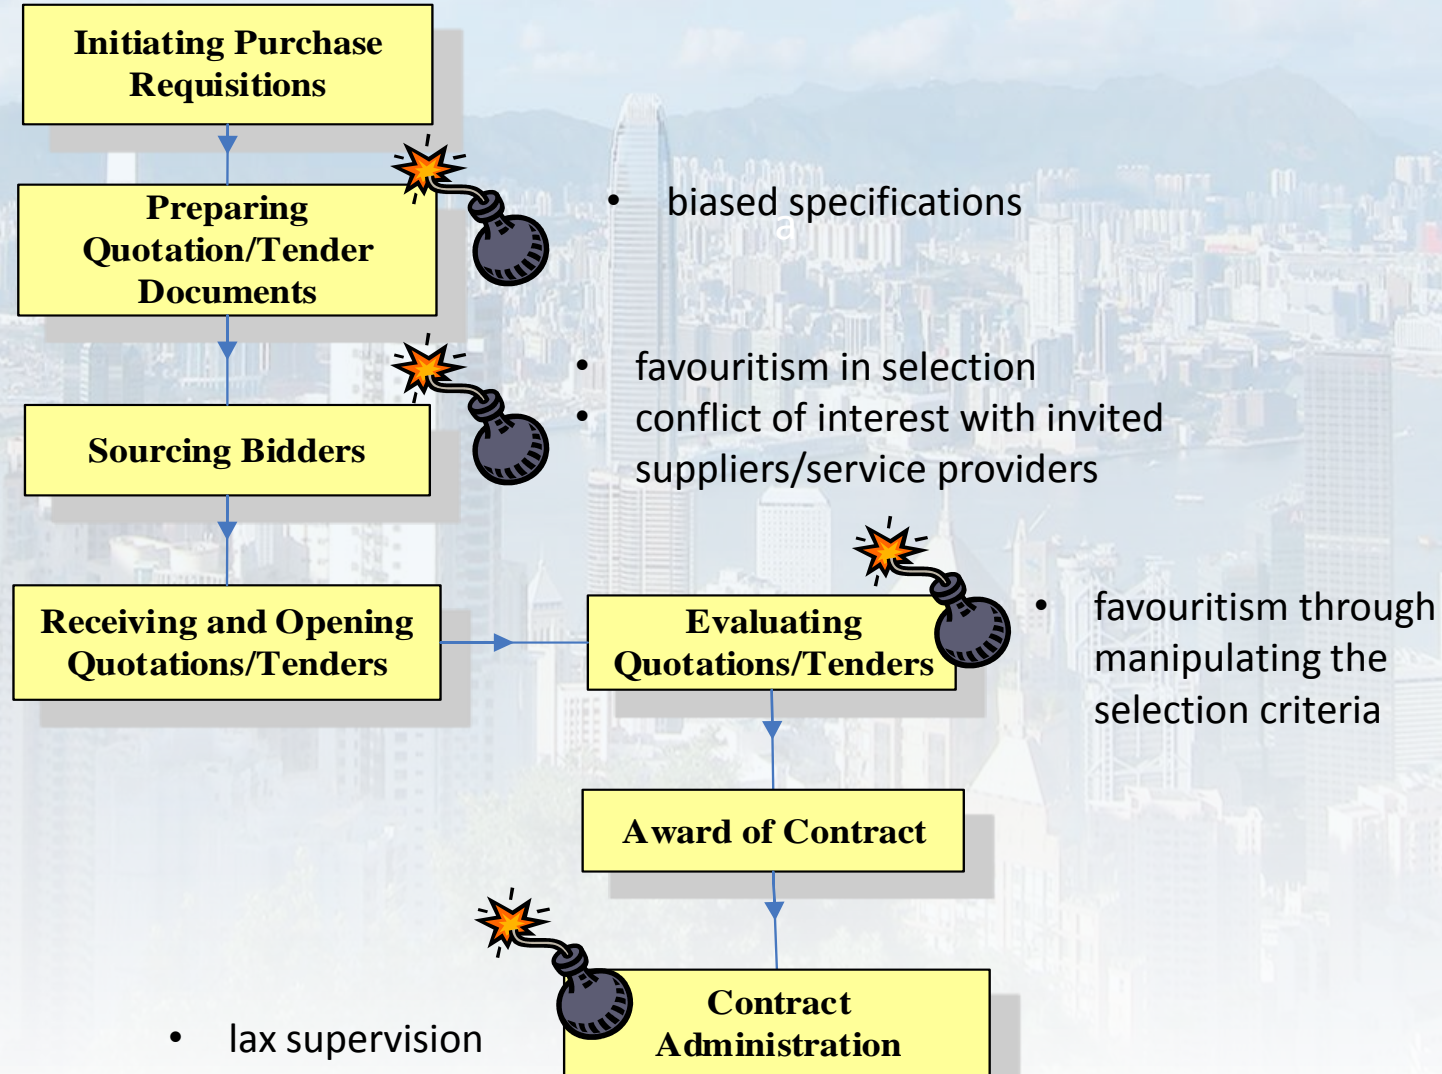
Initiating Purchase Requisitions

Preparing Quotation/Tender Documents

- biased specifications

Sourcing Bidders

- favouritism in selection
- conflict of interest with invited suppliers/service providers

Receiving and Opening Quotations/Tenders

Evaluating Quotations/Tenders

- favouritism through manipulating the selection criteria

Award of Contract

Contract Administration

- lax supervision